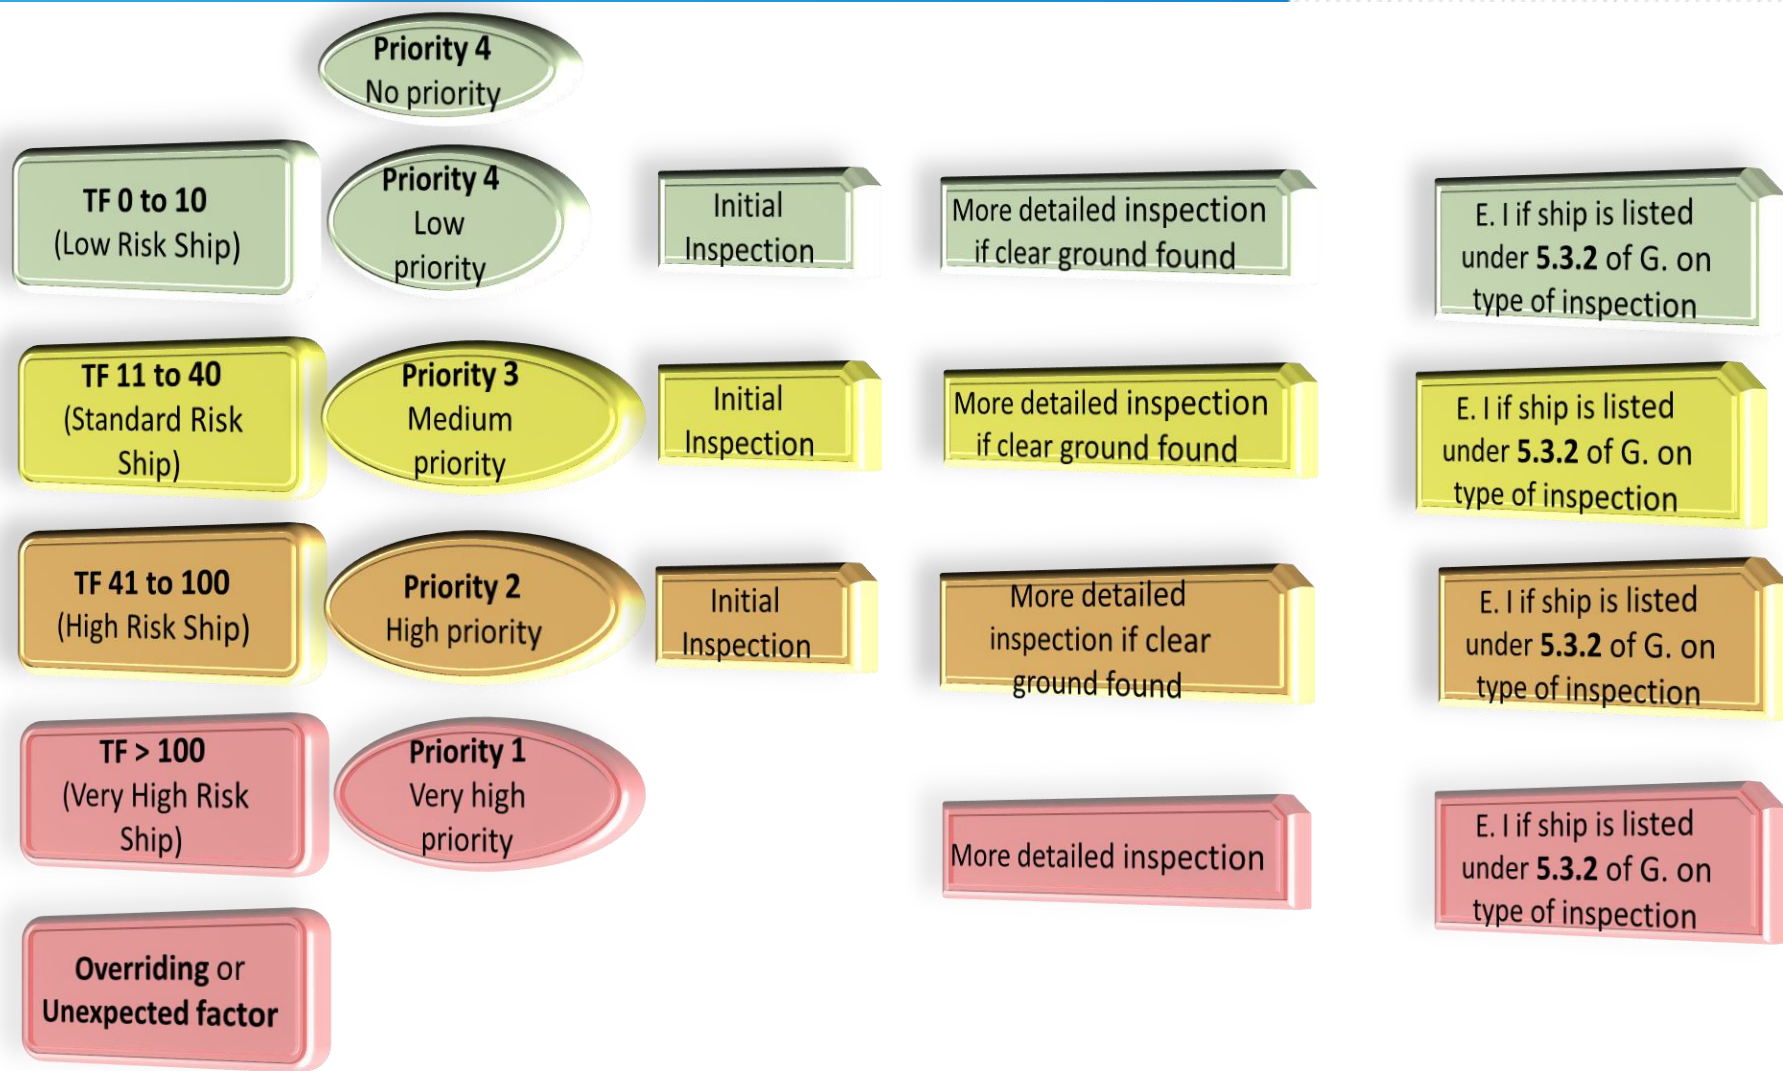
Priority 4
No priority

TF 0 to 10
(Low Risk Ship)

Priority 4
Low priority

Initial Inspection

More detailed inspection if clear ground found

E. I if ship is listed under **5.3.2** of G. on type of inspection

TF 11 to 40
(Standard Risk Ship)

Priority 3
Medium priority

Initial Inspection

More detailed inspection if clear ground found

E. I if ship is listed under **5.3.2** of G. on type of inspection

TF 41 to 100
(High Risk Ship)

Priority 2
High priority

Initial Inspection

More detailed inspection if clear ground found

E. I if ship is listed under **5.3.2** of G. on type of inspection

TF > 100
(Very High Risk Ship)

Priority 1
Very high priority

More detailed inspection

E. I if ship is listed under **5.3.2** of G. on type of inspection

Overriding or Unexpected factor